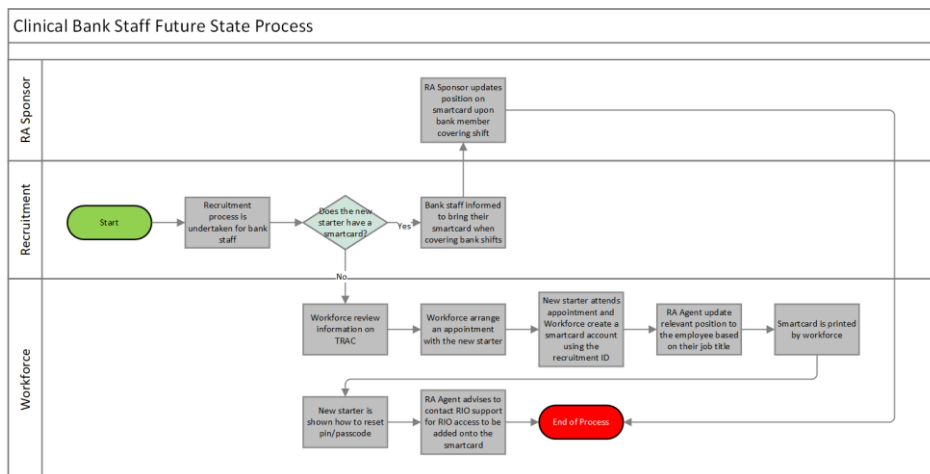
Clinical Bank Staff Future State Process

RA Sponsor

RA Sponsor updates position on smartcard upon bank member covering shift

Recruitment

Start

Recruitment process is undertaken for bank staff

Does the new starter have a smartcard?

Yes

Bank staff informed to bring their smartcard when covering bank shifts

No

Workforce

Workforce review information on TRAC

Workforce arrange an appointment with the new starter

New starter attends appointment and Workforce create a smartcard account using the recruitment ID

RA Agent update relevant position to the employee based on their job title

Smartcard is printed by workforce

New starter is shown how to reset pin/passcode

RA Agent advises to contact RIO support for RIO access to be added onto the smartcard

End of Process